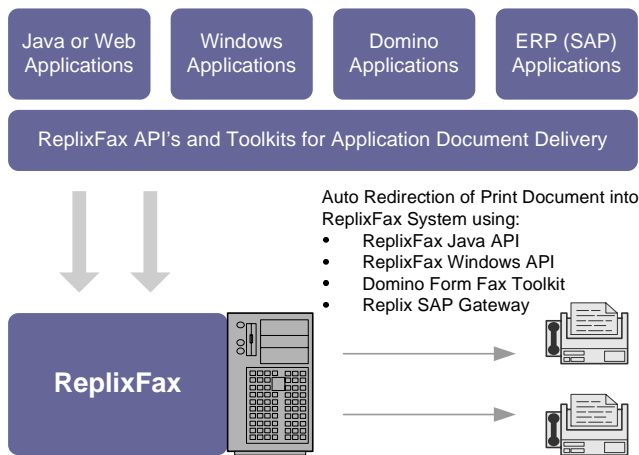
Java or Web Applications

Windows Applications

Domino Applications

ERP (SAP) Applications

ReplixFax API's and Toolkits for Application Document Delivery

Auto Redirection of Print Document into ReplixFax System using:
- ReplixFax Java API
- ReplixFax Windows API
- Domino Form Fax Toolkit
- Replix SAP Gateway

ReplixFax